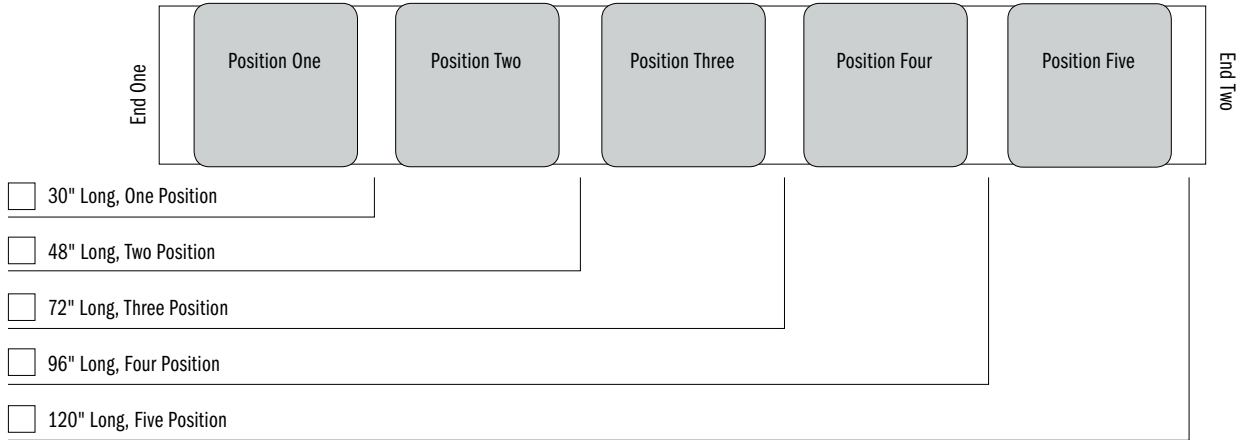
End One

Position One

Position Two

Position Three

Position Four

Position Five

End Two

30" Long, One Position

48" Long, Two Position

72" Long, Three Position

96" Long, Four Position

120" Long, Five Position